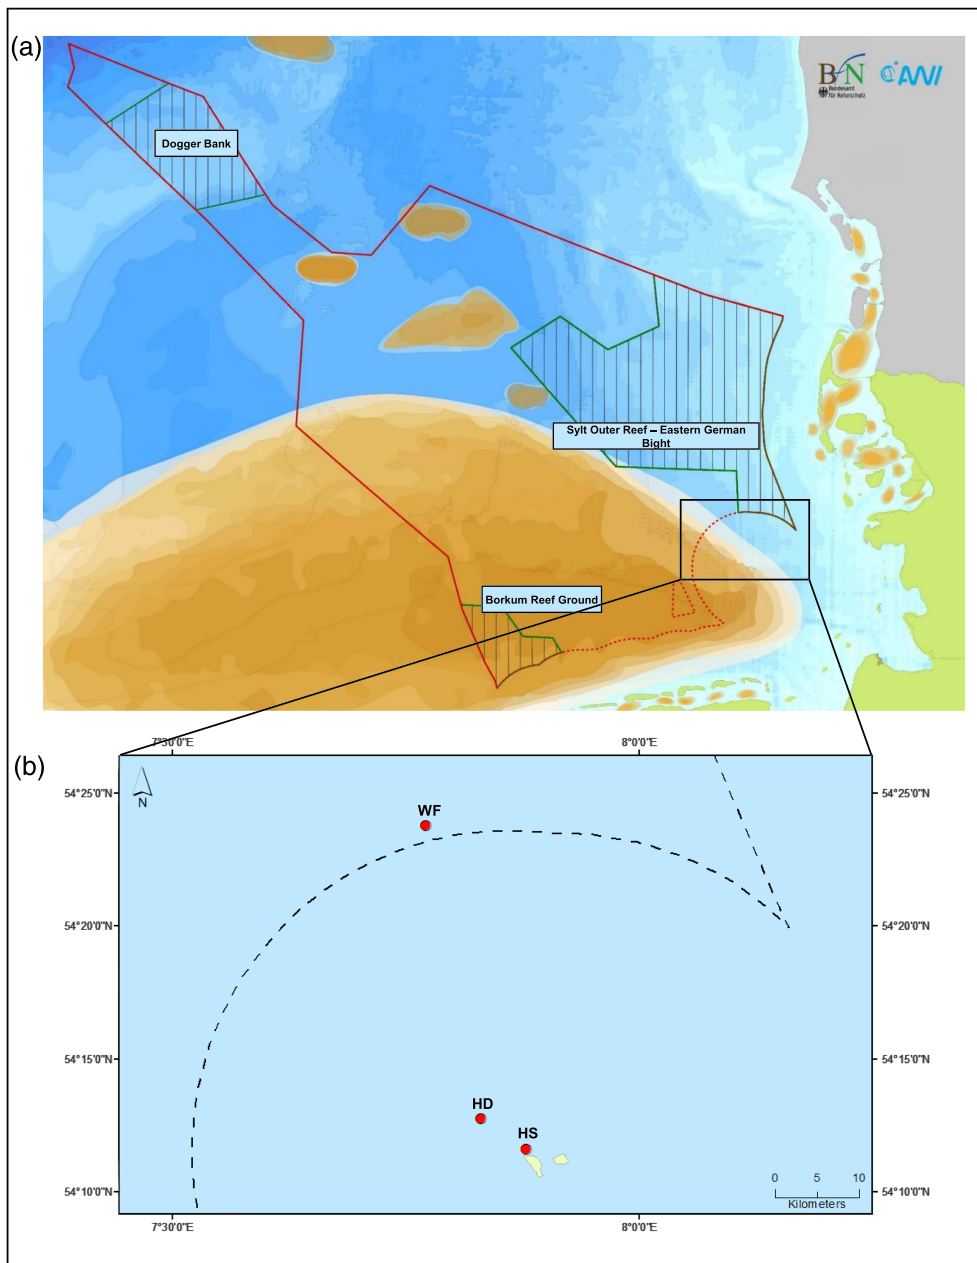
(a)

BfN Bundesamt für Naturschutz

AWI

Dogger Bank

Sylt Outer Reef – Eastern German Bight

Borkum Reef Ground

(b)

7°30'0"E

8°0'0"E

54°25'0"N

54°20'0"N

54°15'0"N

54°10'0"N

N

WF

HD

HS

0 5 10
Kilometers

7°30'0"E

8°0'0"E

54°25'0"N

54°20'0"N

54°15'0"N

54°10'0"N